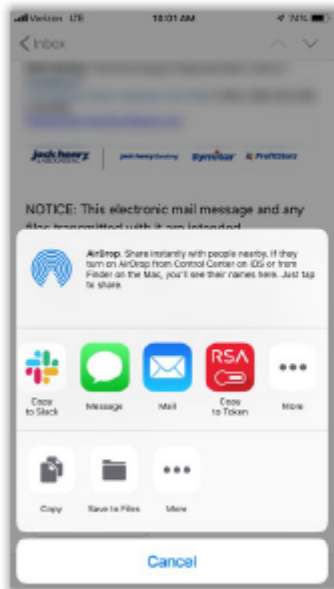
Verizon LTE 10:01 AM 74%

< Inbox

jack henry | jack henry Banking Symitar ProfitStars

NOTICE: This electronic mail message and any files transmitted with it are intended

AirDrop. Share instantly with people nearby. If they turn on AirDrop from Control Center on iOS or from Finder on the Mac, you'll see their names here. Just tap to share.

Copy to Slack

Message

Mail

RSA

Copy to Token

More

Copy

Save to Files

More

Cancel